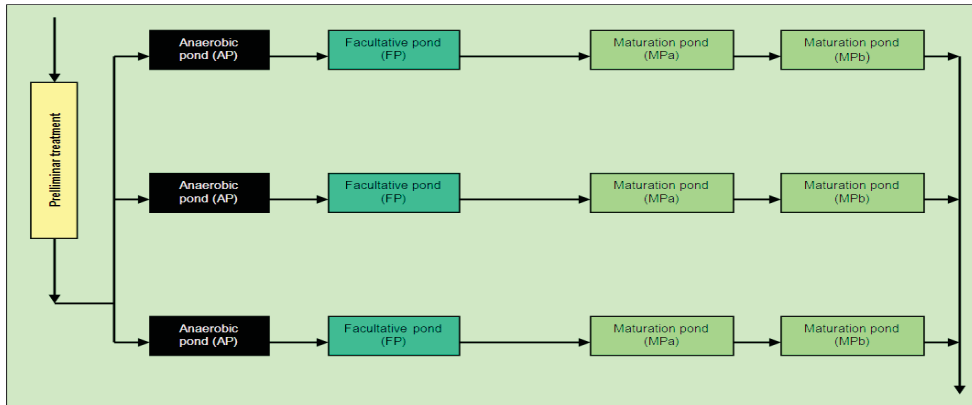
Preliminar treatment

Anaerobic pond (AP)

Facultative pond (FP)

Maturation pond (MPa)

Maturation pond (MPb)

Anaerobic pond (AP)

Facultative pond (FP)

Maturation pond (MPa)

Maturation pond (MPb)

Anaerobic pond (AP)

Facultative pond (FP)

Maturation pond (MPa)

Maturation pond (MPb)